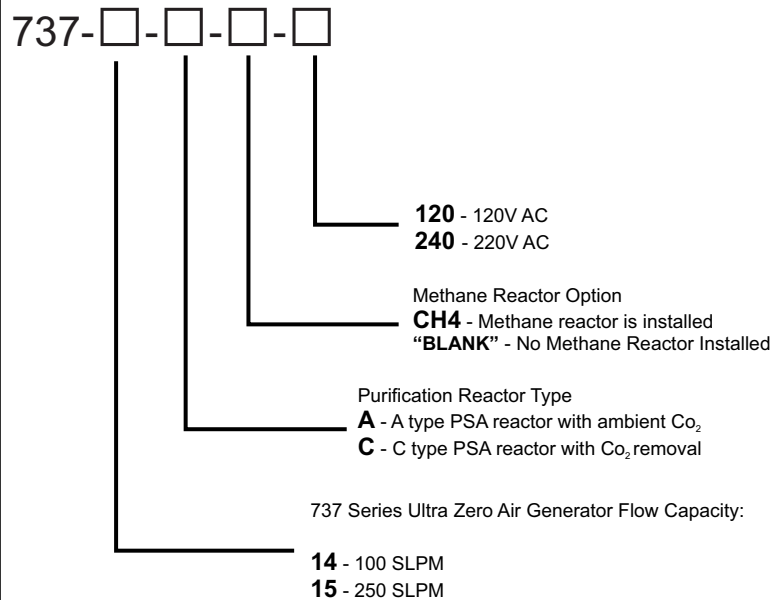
737-□-□-□-□

**120** - 120V AC
**240** - 220V AC

Methane Reactor Option
**CH4** - Methane reactor is installed
**"BLANK"** - No Methane Reactor Installed

Purification Reactor Type
**A** - A type PSA reactor with ambient $Co_2$
**C** - C type PSA reactor with $Co_2$ removal

737 Series Ultra Zero Air Generator Flow Capacity:

**14** - 100 SLPM
**15** - 250 SLPM